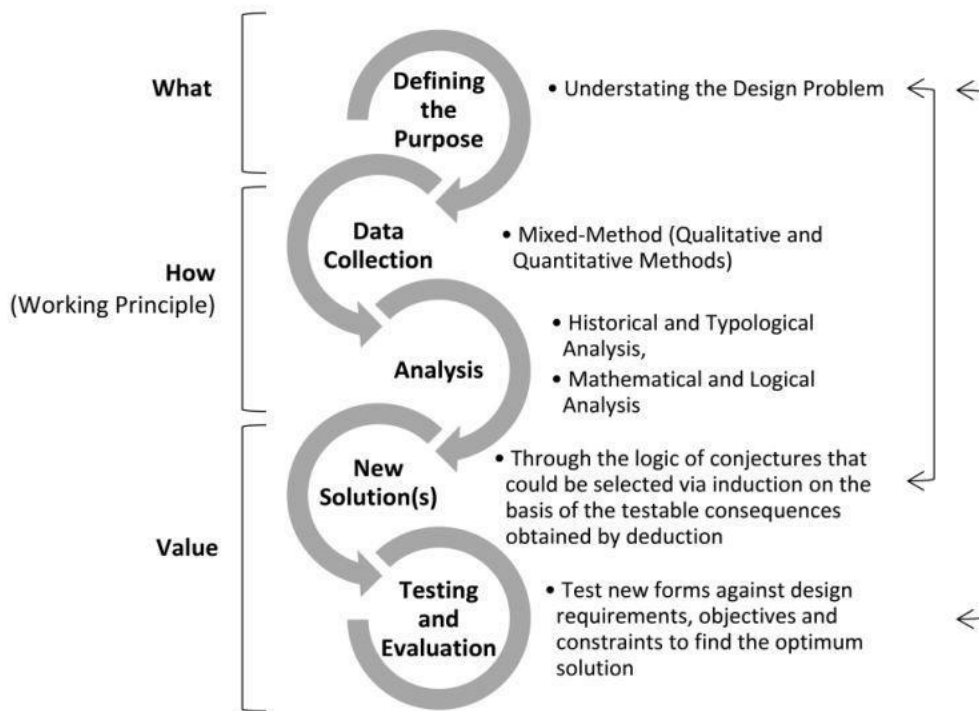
What

How
(Working Principle)

Value

Defining the Purpose

• Understating the Design Problem

Data Collection

• Mixed-Method (Qualitative and Quantitative Methods)

Analysis

• Historical and Typological Analysis,

• Mathematical and Logical Analysis

New Solution(s)

• Through the logic of conjectures that could be selected via induction on the basis of the testable consequences obtained by deduction

Testing and Evaluation

• Test new forms against design requirements, objectives and constraints to find the optimum solution